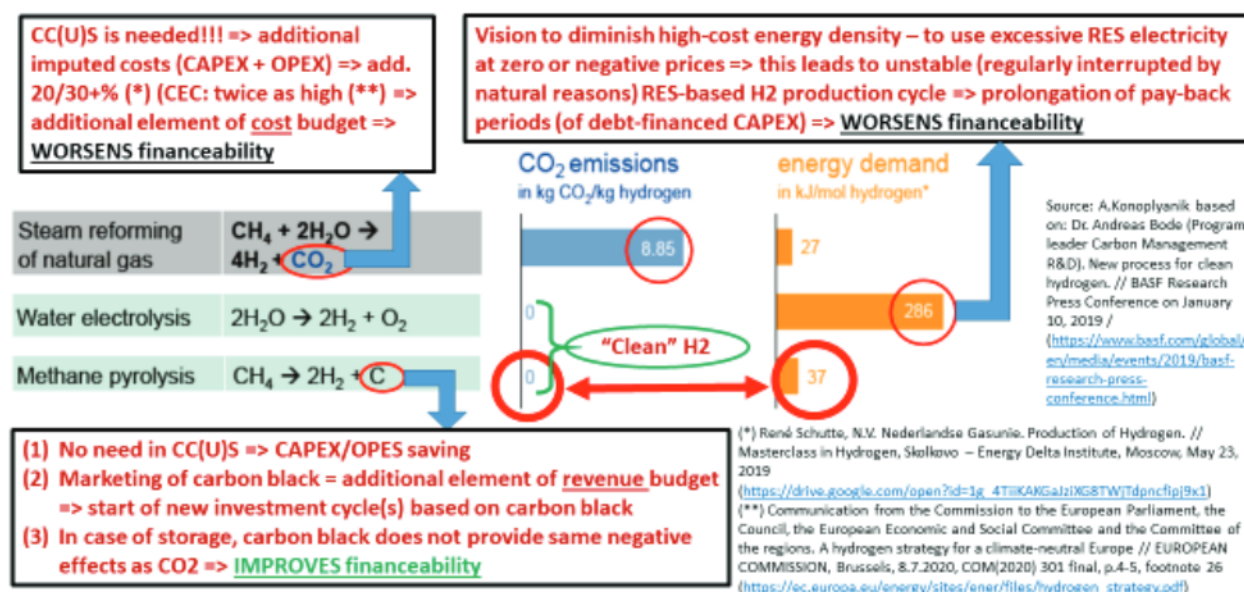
CC(U)S is needed!!! => additional imputed costs (CAPEX + OPEX) => add. 20/30+% (*) (CEC: twice as high (**) => additional element of cost budget => WORSENS financeability

Vision to diminish high-cost energy density – to use excessive RES electricity at zero or negative prices => this leads to unstable (regularly interrupted by natural reasons) RES-based H2 production cycle => prolongation of pay-back periods (of debt-financed CAPEX) => WORSENS financeability

$CO_2$ emissions
in kg $CO_2$/kg hydrogen

energy demand
in kJ/mol hydrogen*

Source: A.Konoplyanik based on: Dr. Andreas Bode (Program leader Carbon Management R&D). New process for clean hydrogen. // BASF Research Press Conference on January 10, 2019 / (https://www.basf.com/global/en/media/events/2019/basf-research-press-conference.html)

| | | | |
|---|---|---|---|
| Steam reforming of natural gas | $CH_4 + 2H_2O \rightarrow 4H_2 + CO_2$ | 8.85 | 27 |
| Water electrolysis | $2H_2O \rightarrow 2H_2 + O_2$ | 0 | 286 |
| Methane pyrolysis | $CH_4 \rightarrow 2H_2 + C$ | 0 | 37 |

"Clean" H2

(1) No need in CC(U)S => CAPEX/OPES saving
(2) Marketing of carbon black = additional element of revenue budget => start of new investment cycle(s) based on carbon black
(3) In case of storage, carbon black does not provide same negative effects as CO2 => IMPROVES financeability

(*) René Schutte, N.V. Nederlandse Gasunie. Production of Hydrogen. // Masterclass in Hydrogen, Skolkovo – Energy Delta Institute, Moscow, May 23, 2019 (https://drive.google.com/open?id=1g_4TiiKAKGaJziXG8TWjTdpncfipj9x1)
(**) Communication from the Commission to the European Parliament, the Council, the European Economic and Social Committee and the Committee of the regions. A hydrogen strategy for a climate-neutral Europe // EUROPEAN COMMISSION, Brussels, 8.7.2020, COM(2020) 301 final, p.4-5, footnote 26 (https://ec.europa.eu/energy/sites/ener/files/hydrogen_strategy.pdf)